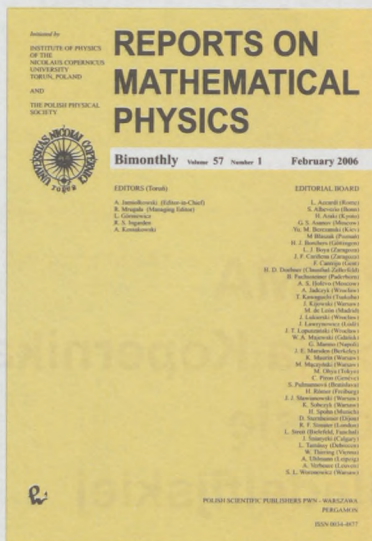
Initiated by

INSTITUTE OF PHYSICS OF THE NICOLAUS COPERNICUS UNIVERSITY TORUŃ, POLAND

AND

THE POLISH PHYSICAL SOCIETY

REPORTS ON MATHEMATICAL PHYSICS

UNIVERSITAS NICOLAI COPERNICI TORUNENSIS

Bimonthly Volume 57 Number 1 February 2006

EDITORS (Toruń)

A. Jamiołkowski (Editor-in-Chief)
R. Mrugała (Managing Editor)
L. Gimenez
R. S. Ingarden
A. Kossakowski

EDITORIAL BOARD

L. Accardi (Rome)
S. Albeverio (Bonn)
H. Araki (Kyoto)
G. S. Asanov (Moscow)
Yu. M. Berezansky (Kiev)
M. Błaszak (Poznań)
H. J. Borchers (Göttingen)
L. J. Boya (Zaragoza)
J. F. Cariñena (Zaragoza)
F. Cantrijn (Gent)
H. D. Doebner (Clausthal-Zellerfeld)
B. Fuchssteiner (Paderborn)
A. S. Holevo (Moscow)
A. Jadczyk (Wrocław)
T. Kawaguchi (Tsukuba)
J. Kijowski (Warsaw)
M. de León (Madrid)
J. Łukierski (Wrocław)
J. Ławrynowicz (Łódź)
J. T. Łopuszański (Wrocław)
W. A. Majewski (Gdańsk)
G. Marmo (Napoli)
J. E. Marsden (Berkeley)
K. Maurin (Warsaw)
M. Mączyński (Warsaw)
M. Ohya (Tokyo)
C. Piron (Genève)
S. Pulmannová (Bratislava)
H. Römer (Freiburg)
J. J. Sławianowski (Warsaw)
K. Sobczyk (Warsaw)
H. Spohn (Munich)
D. Sternheimer (Dijon)
R. F. Streater (London)
L. Streit (Bielefeld, Funchal)
J. Śniatycki (Calgary)
L. Tamássy (Debrecen)
W. Thirring (Vienna)
A. Uhlmann (Leipzig)
A. Verbeure (Leuven)
S. L. Woronowicz (Warsaw)

POLISH SCIENTIFIC PUBLISHERS PWN · WARSZAWA
PERGAMON

ISSN 0034-4877